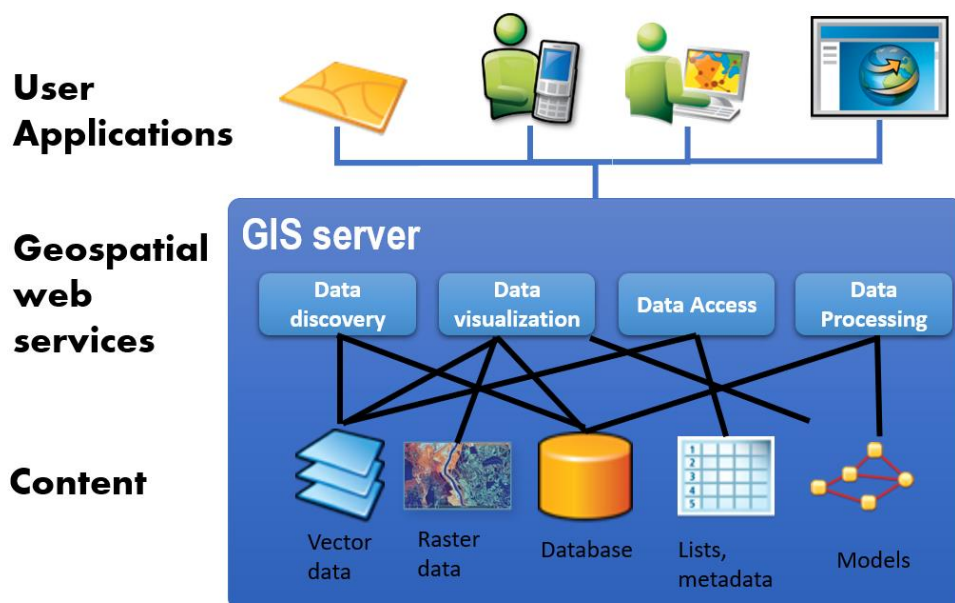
User Applications

Geospatial web services

Content

GIS server

Data discovery

Data visualization

Data Access

Data Processing

1
2
3
4
5

Vector data

Raster data

Database

Lists, metadata

Models